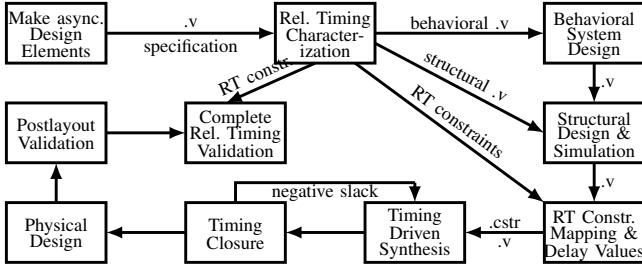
Make async. Design Elements

.v

specification

Rel. Timing Characterization

behavioral .v

Behavioral System Design

RT constr.

structural .v

.v

RT constraints

Postlayout Validation

Complete Rel. Timing Validation

Structural Design & Simulation

.v

negative slack

Physical Design

Timing Closure

Timing Driven Synthesis

.cstr

.v

RT Constr. Mapping & Delay Values